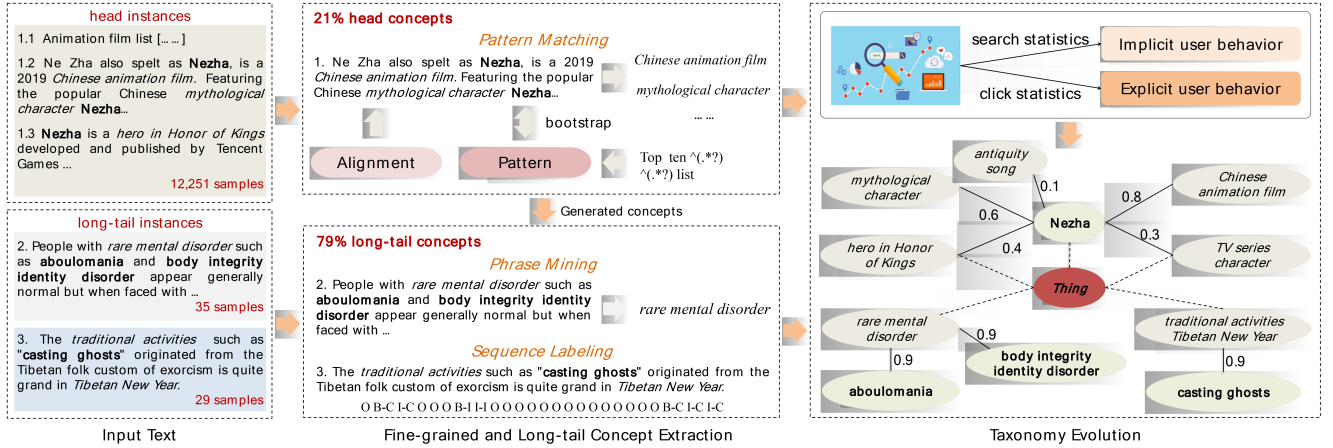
head instances

1.1 Animation film list [... ... ]

1.2 Ne Zha also spelt as **Nezha**, is a 2019 *Chinese animation film*. Featuring the popular Chinese *mythological character* **Nezha**...

1.3 **Nezha** is a *hero in Honor of Kings* developed and published by Tencent Games ...

12,251 samples

long-tail instances

2. People with *rare mental disorder* such as **aboulomania** and **body integrity identity disorder** appear generally normal but when faced with ...

35 samples

3. The *traditional activities* such as "**casting ghosts**" originated from the Tibetan folk custom of exorcism is quite grand in *Tibetan New Year.*

29 samples

Input Text

21% head concepts

Pattern Matching

1. Ne Zha also spelt as **Nezha**, is a 2019 *Chinese animation film*. Featuring the popular Chinese *mythological character* **Nezha**...

Chinese animation film

mythological character

... ...

bootstrap

Alignment

Pattern

Top ten ^(.*?)

^(.*?) list

Generated concepts

79% long-tail concepts

Phrase Mining

2. People with *rare mental disorder* such as **aboulomania** and **body integrity identity disorder** appear generally normal but when faced with ...

rare mental disorder

Sequence Labeling

3. The *traditional activities* such as "**casting ghosts**" originated from the Tibetan folk custom of exorcism is quite grand in *Tibetan New Year.*

O B-C I-C O O O B-I I-I O O O O O O O O O O O O O O B-C I-C I-C

Fine-grained and Long-tail Concept Extraction

search statistics

Implicit user behavior

click statistics

Explicit user behavior

antiquity song

0.1

mythological character

Chinese animation film

0.8

0.6

Nezha

hero in Honor of Kings

0.4

0.3

TV series character

Thing

rare mental disorder

0.9

traditional activities Tibetan New Year

body integrity identity disorder

0.9

0.9

aboulomania

casting ghosts

Taxonomy Evolution